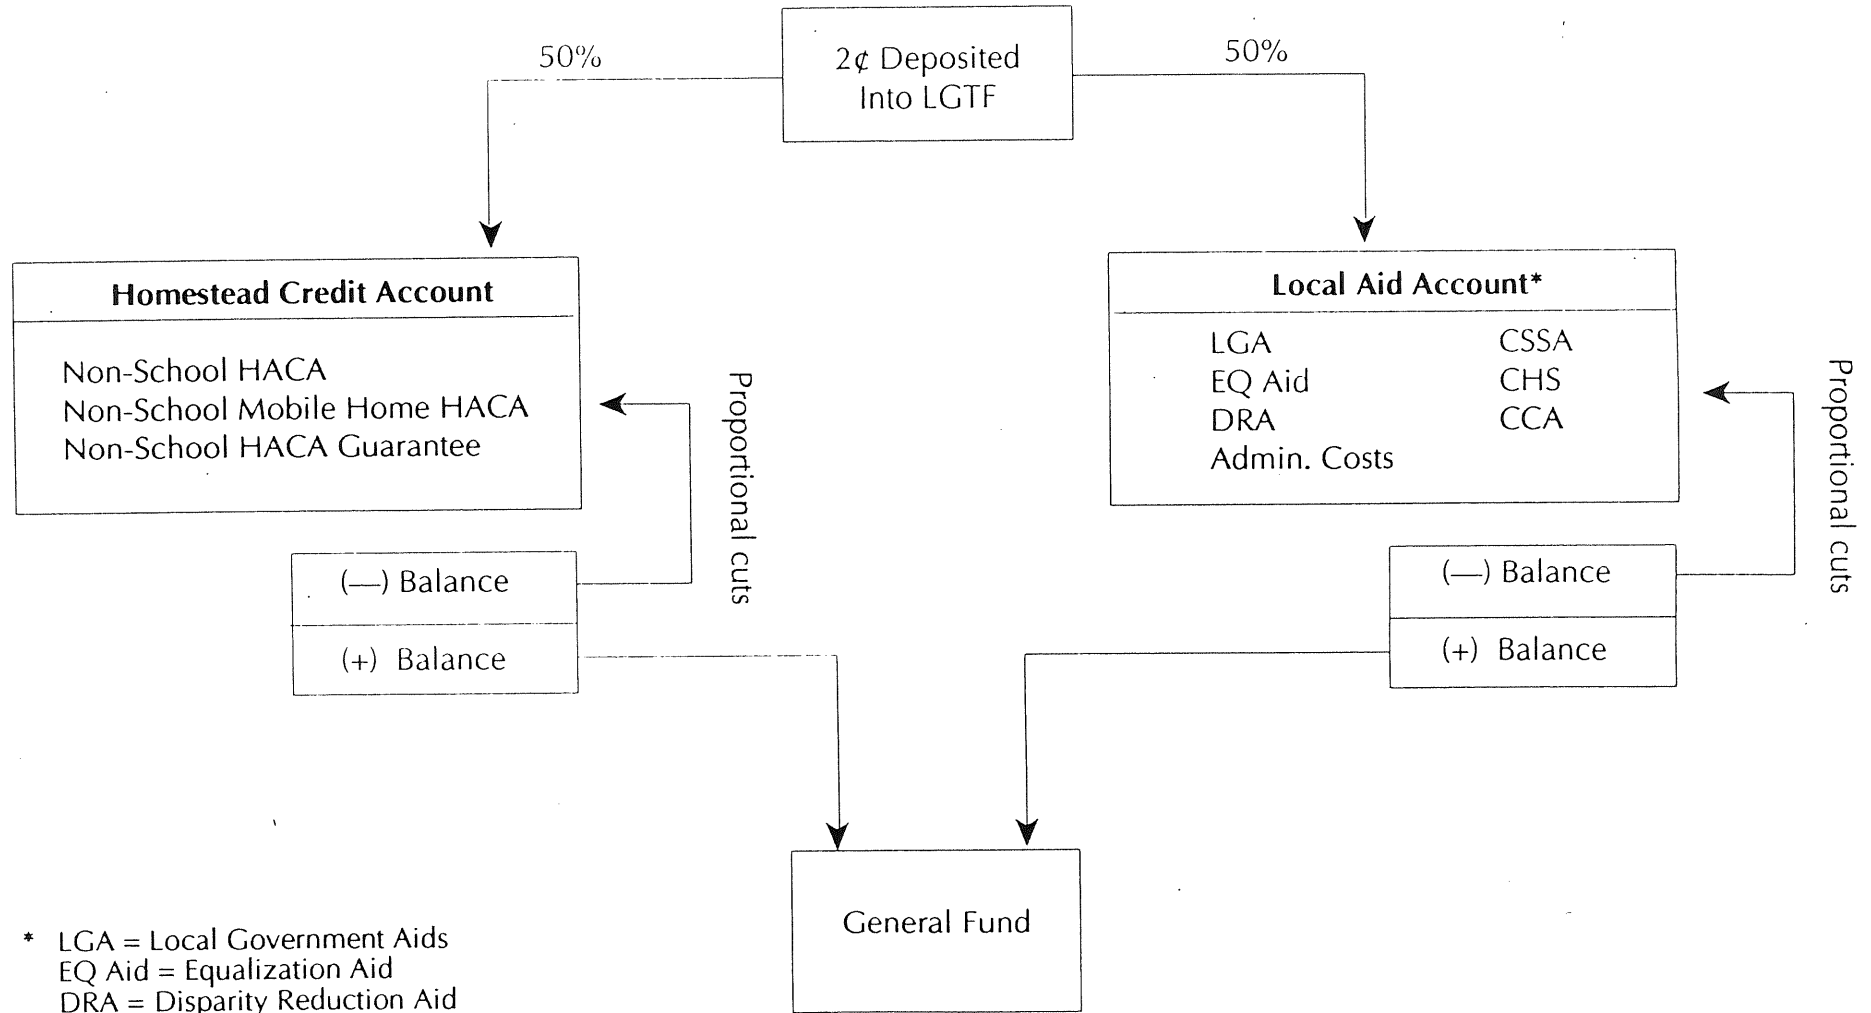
50%

2¢ Deposited Into LGTF

50%

Homestead Credit Account

Non-School HACA
Non-School Mobile Home HACA
Non-School HACA Guarantee

Proportional cuts

(—) Balance

(+) Balance

Local Aid Account*

LGA
EQ Aid
DRA
Admin. Costs

CSSA
CHS
CCA

Proportional cuts

(—) Balance

(+) Balance

General Fund

* LGA = Local Government Aids
EQ Aid = Equalization Aid
DRA = Disparity Reduction Aid